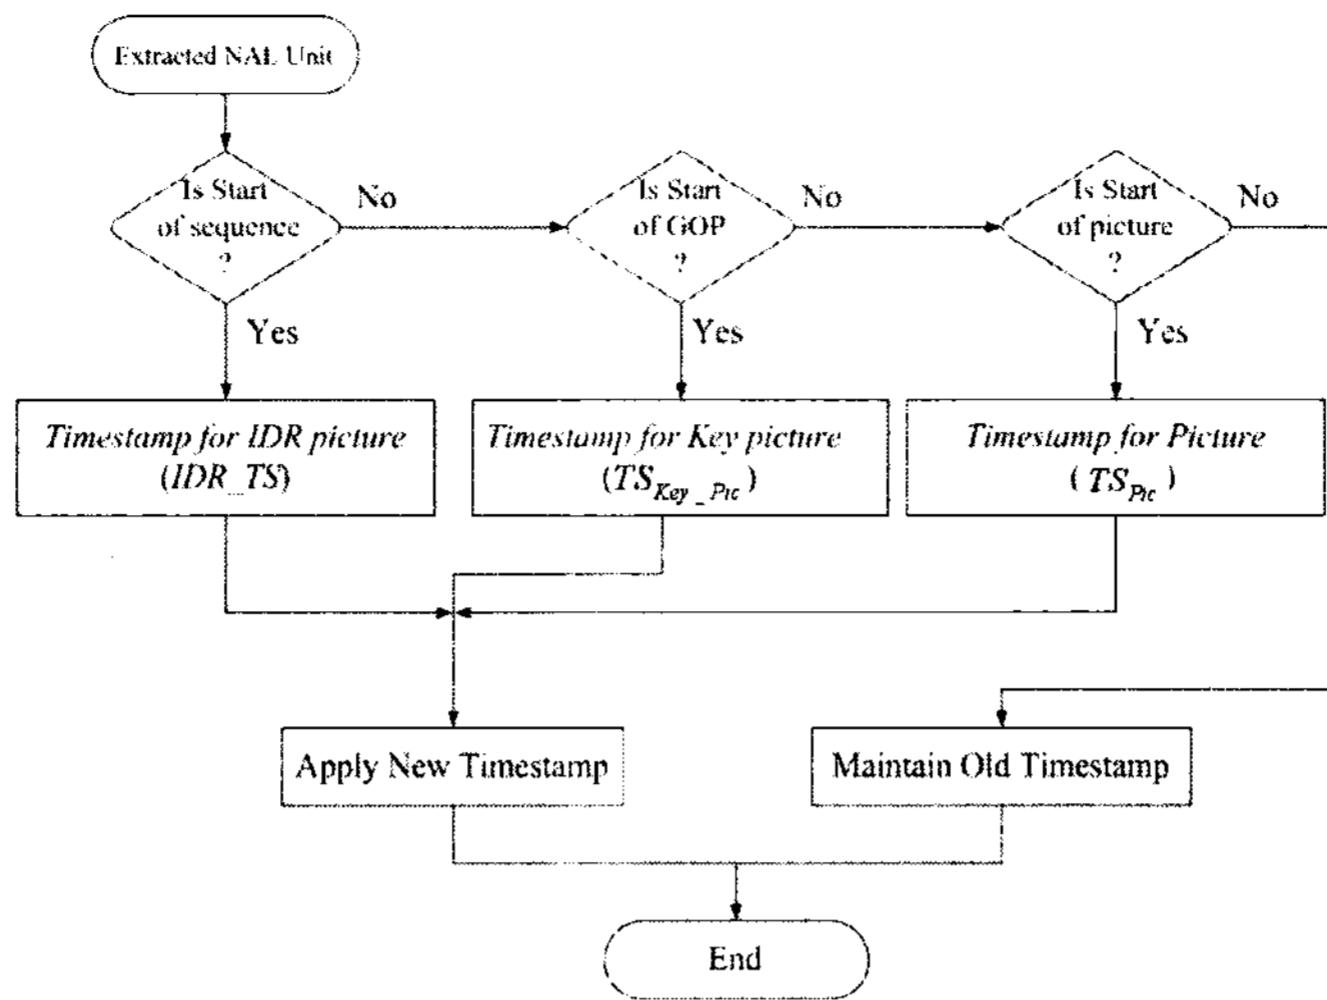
Extracted NAL Unit

Is Start of sequence ?

No

Yes

Is Start of GOP ?

No

Yes

Is Start of picture ?

No

Yes

Timestamp for IDR picture (IDR_TS)

Timestamp for Key picture ($TS_{Key\_Pic}$)

Timestamp for Picture ($TS_{Pic}$)

Apply New Timestamp

Maintain Old Timestamp

End